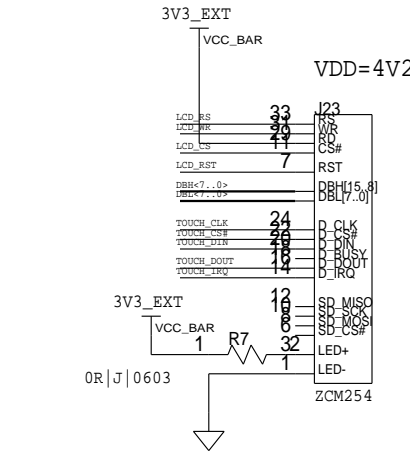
3V3_EXT

VCC_BAR

VDD=4V2

J23

LCD_RS
LCD_WR
LCD_CS
LCD_RST

33
31
29
11
7

RS
WR
RD
CS#
RST

DBH<7..0>
DBL<7..0>

DBH[15..8]
DBL[7..0]

TOUCH_CLK
TOUCH_CS#
TOUCH_DIN
TOUCH_DOUT
TOUCH_IRQ

24
22
26
28
16
14

D_CLK
D_CS#
D_DIN
D_BUSY
D_DOUT
D_IRQ

3V3_EXT

VCC_BAR

12
10
8
6

SD_MISO
SD_SCK
SD_MOSI
SD_CS#

R7
1
32
1

LED+
LED-

0R|J|0603

ZCM254